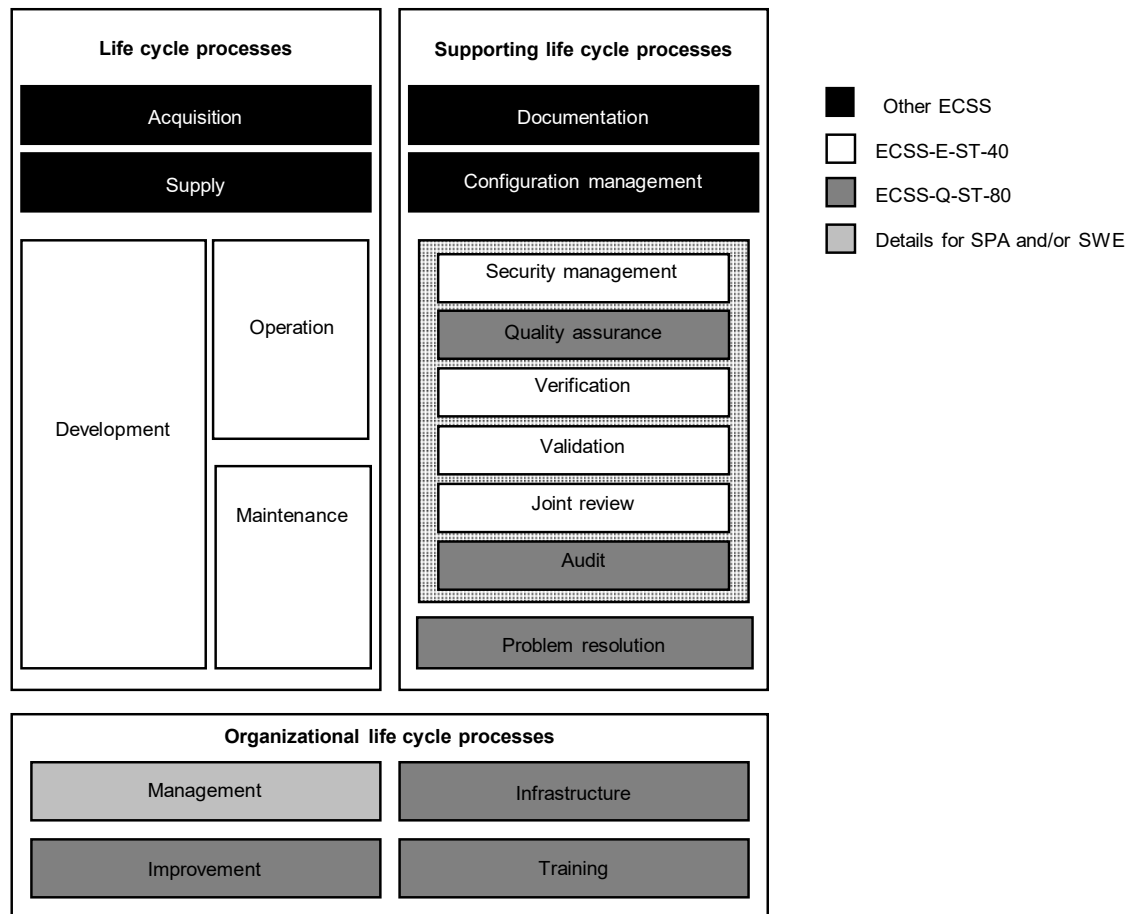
Life cycle processes

Acquisition

Supply

Development

Operation

Maintenance

Supporting life cycle processes

Documentation

Configuration management

Security management

Quality assurance

Verification

Validation

Joint review

Audit

Problem resolution

Other ECSS

ECSS-E-ST-40

ECSS-Q-ST-80

Details for SPA and/or SWE

Organizational life cycle processes

Management

Infrastructure

Improvement

Training